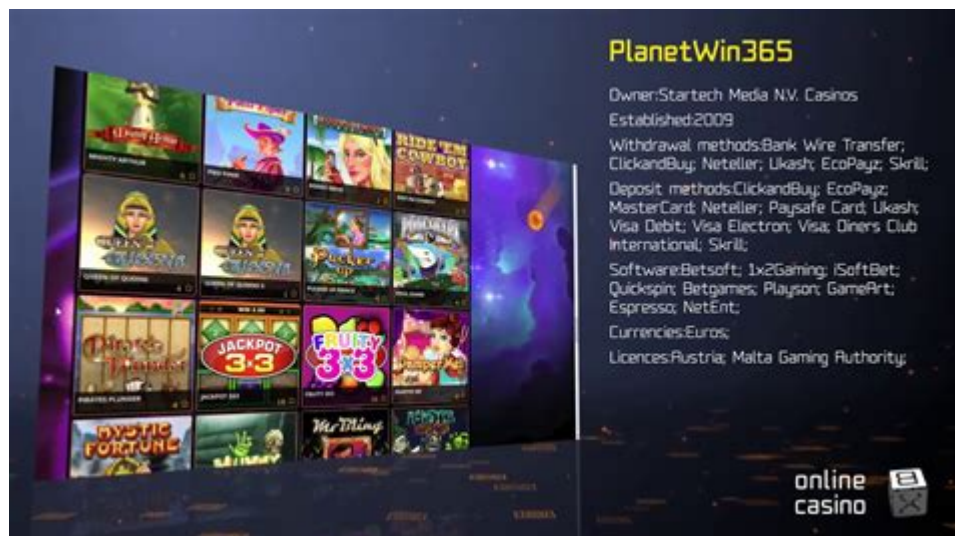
PlanetWin365

Owner:Startech Media N.V. Casinos

Established:2009

Withdrawal methods:Bank Wire Transfer; ClickandBuy; Neteller; Ukash; EcoPayz; Skrill;

Deposit methods:ClickandBuy; EcoPayz; MasterCard; Neteller; Paysafe Card; Ukash; Visa Debit; Visa Electron; Visa; Diners Club International; Skrill;

Software:Betsoft; 1x2Gaming; iSoftBet; Quickspin; Betgames; Playson; GameArt; Espresso; NetEnt;

Currencies:Euros;

Licences:Austria; Malta Gaming Authority;

RIDE 'EM COWBOY

QUEEN OF QUEENS

Pucker Up

JACKPOT 3x3

FRUITY 3x3

Pirates Plunder

MYSTIC FORTUNE

MUMMY

Mr. Vegas

online casino